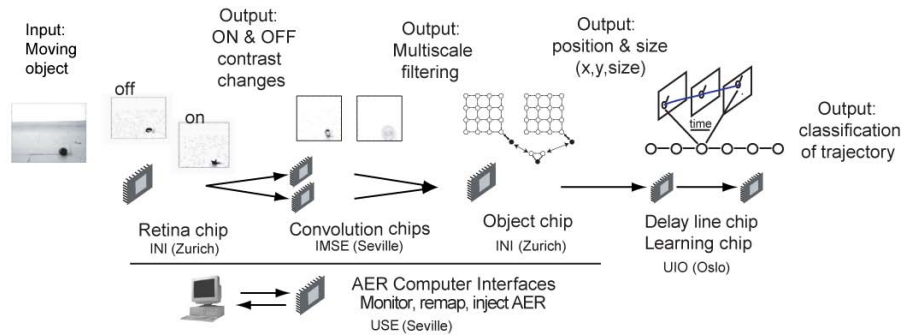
Input: Moving object

Output: ON & OFF contrast changes

Output: Multiscale filtering

Output: position & size (x,y,size)

Output: classification of trajectory

off

on

time

Retina chip
INI (Zurich)

Convolution chips
IMSE (Seville)

Object chip
INI (Zurich)

Delay line chip
Learning chip
UIO (Oslo)

AER Computer Interfaces
Monitor, remap, inject AER
USE (Seville)